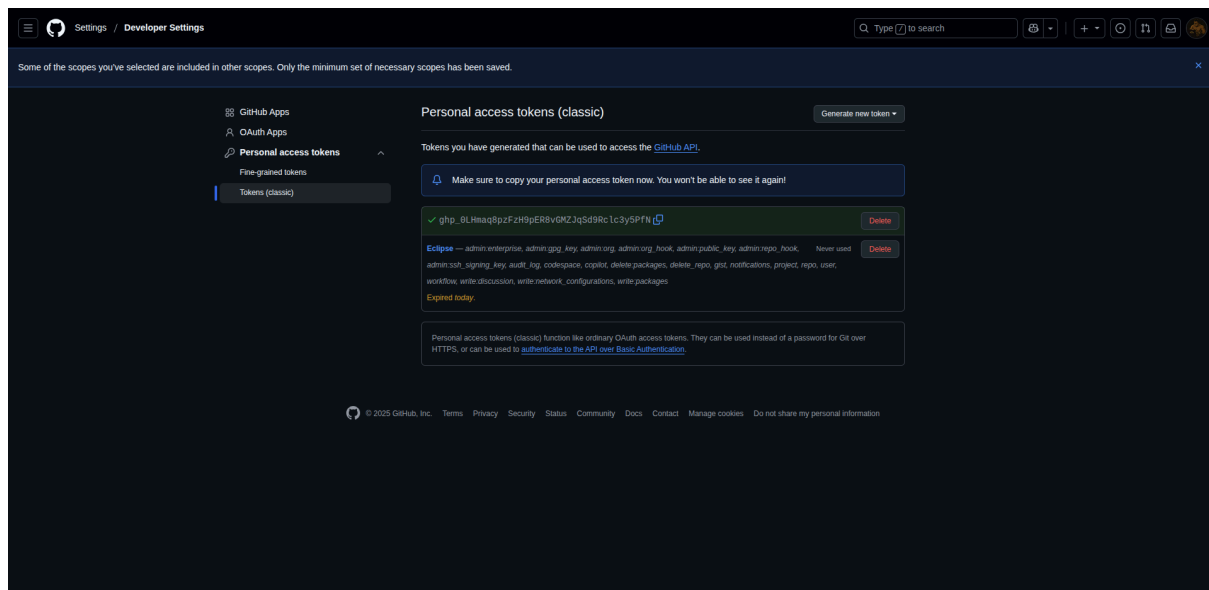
Settings / Developer Settings

Type / to search

Some of the scopes you've selected are included in other scopes. Only the minimum set of necessary scopes has been saved.

×

GitHub Apps
OAuth Apps
Personal access tokens
Fine-grained tokens
Tokens (classic)

Personal access tokens (classic)

Generate new token ▾

Tokens you have generated that can be used to access the GitHub API.

Make sure to copy your personal access token now. You won't be able to see it again!

✓ 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

Delete

Eclipse — admin:enterprise, admin:gpg_key, admin:org, admin:org_hook, admin:public_key, admin:repo_hook, admin:ssh_signing_key, audit_log, codespace, copilot, delete:packages, delete_repo, gist, notifications, project, repo, user, workflow, write:discussion, write:network_configurations, write:packages

Never used

Delete

Expired today.

Personal access tokens (classic) function like ordinary OAuth access tokens. They can be used instead of a password for Git over HTTPS, or can be used to authenticate to the API over Basic Authentication.

© 2025 GitHub, Inc. Terms Privacy Security Status Community Docs Contact Manage cookies Do not share my personal information